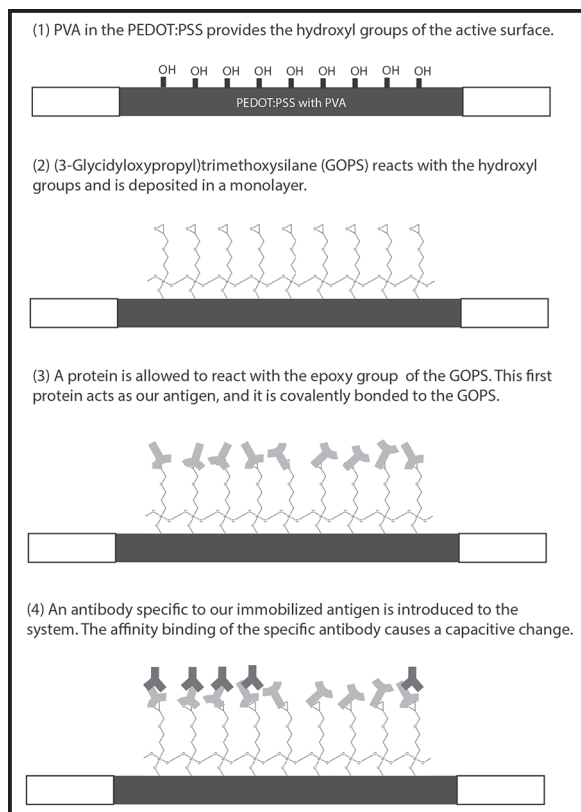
(1) PVA in the PEDOT:PSS provides the hydroxyl groups of the active surface.

OH OH OH OH OH OH OH OH OH

PEDOT:PSS with PVA

(2) (3-Glycidyloxypropyl)trimethoxysilane (GOPS) reacts with the hydroxyl groups and is deposited in a monolayer.

(3) A protein is allowed to react with the epoxy group of the GOPS. This first protein acts as our antigen, and it is covalently bonded to the GOPS.

(4) An antibody specific to our immobilized antigen is introduced to the system. The affinity binding of the specific antibody causes a capacitive change.